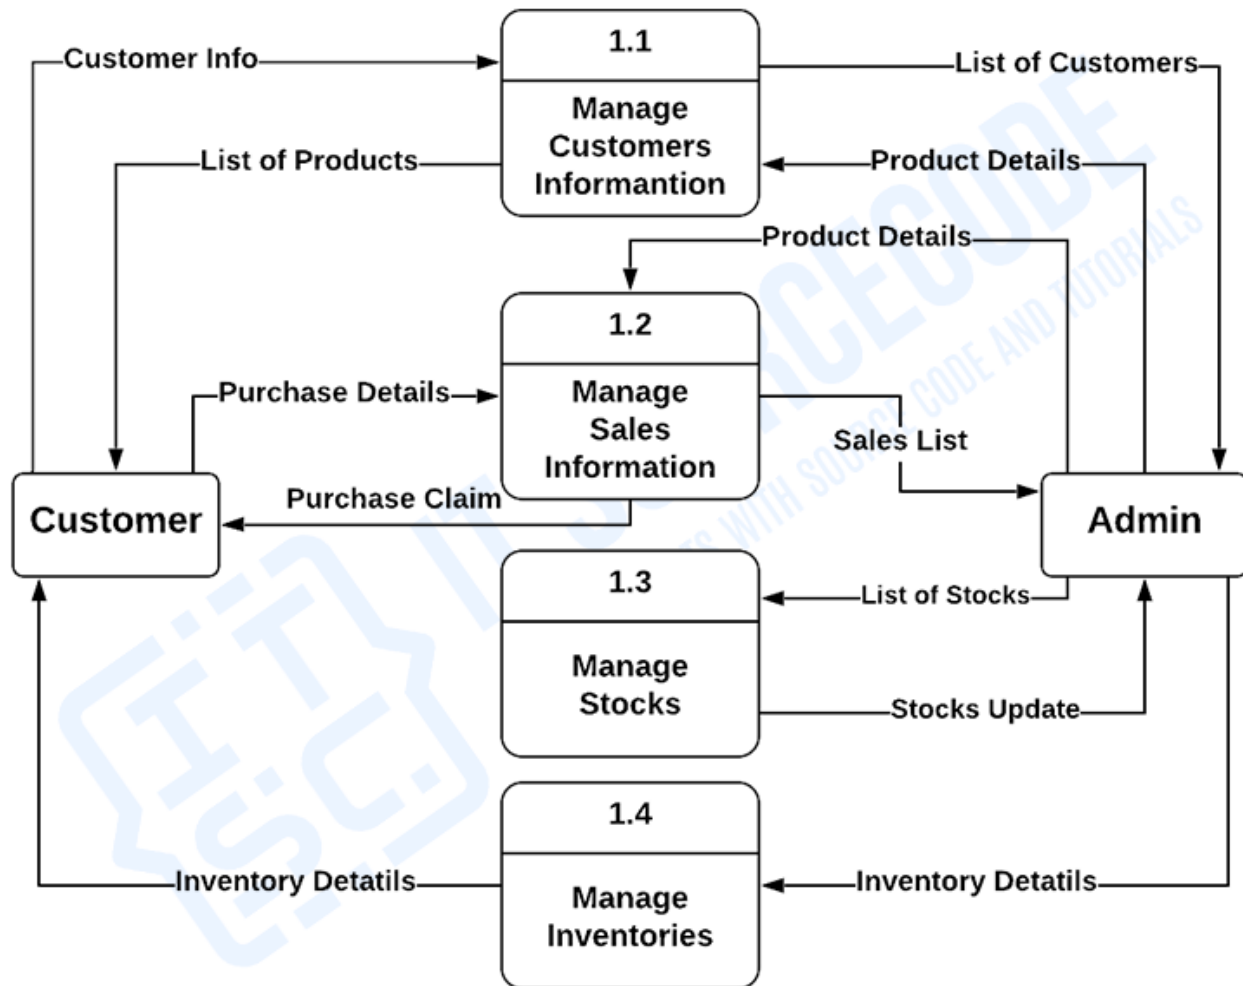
Customer Info

1.1

Manage Customers Informantion

List of Customers

List of Products

Product Details

Product Details

1.2

Manage Sales Information

Purchase Details

Sales List

Purchase Claim

Customer

Admin

1.3

Manage Stocks

List of Stocks

Stocks Update

1.4

Manage Inventories

Inventory Detatils

Inventory Detatils

IT SOURCECODE
FREE PROJECTS WITH SOURCE CODE AND TUTORIALS